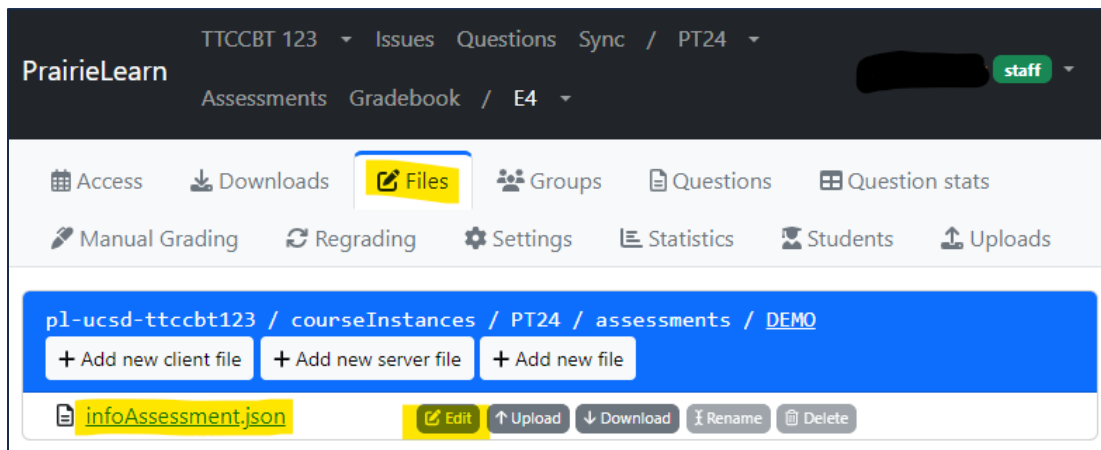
PrairieLearn TTCCBT 123 Issues Questions Sync / PT24
Assessments Gradebook / E4
staff

Access Downloads Files Groups Questions Question stats
Manual Grading Regrading Settings Statistics Students Uploads

pl-ucsd-ttccbt123 / courseInstances / PT24 / assessments / DEMO
+ Add new client file + Add new server file + Add new file

infoAssessment.json Edit Upload Download Rename Delete